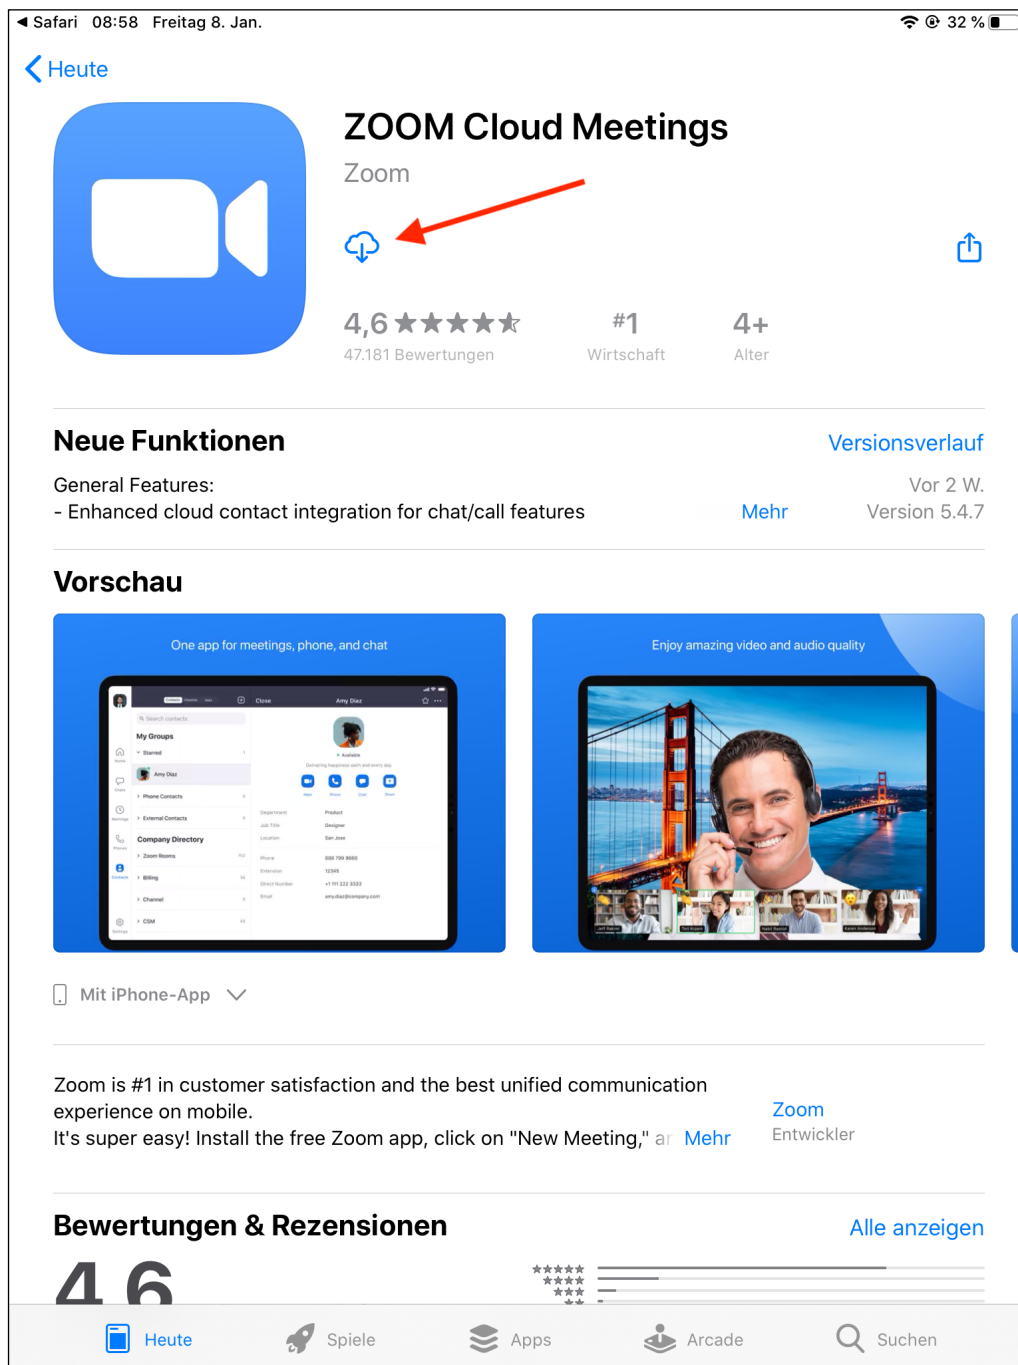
◀ Safari 08:58 Freitag 8. Jan.
32 %

Heute

ZOOM Cloud Meetings
Zoom

4,6 ★★★★★
47.181 Bewertungen

#1
Wirtschaft

4+
Alter

Neue Funktionen
Versionsverlauf

General Features:
- Enhanced cloud contact integration for chat/call features
Mehr
Vor 2 W.
Version 5.4.7

Vorschau

One app for meetings, phone, and chat

My Groups
Starred
Amy Diaz
Phone Contacts
External Contacts
Company Directory
Zoom Rooms
Billing
Channel
CSM
Close
Amy Diaz
Available

Enjoy amazing video and audio quality

Mit iPhone-App

Zoom is #1 in customer satisfaction and the best unified communication experience on mobile.
It's super easy! Install the free Zoom app, click on "New Meeting," a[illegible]
Mehr
Zoom
Entwickler

Bewertungen & Rezensionen
Alle anzeigen
4,6

Heute
Spiele
Apps
Arcade
Suchen